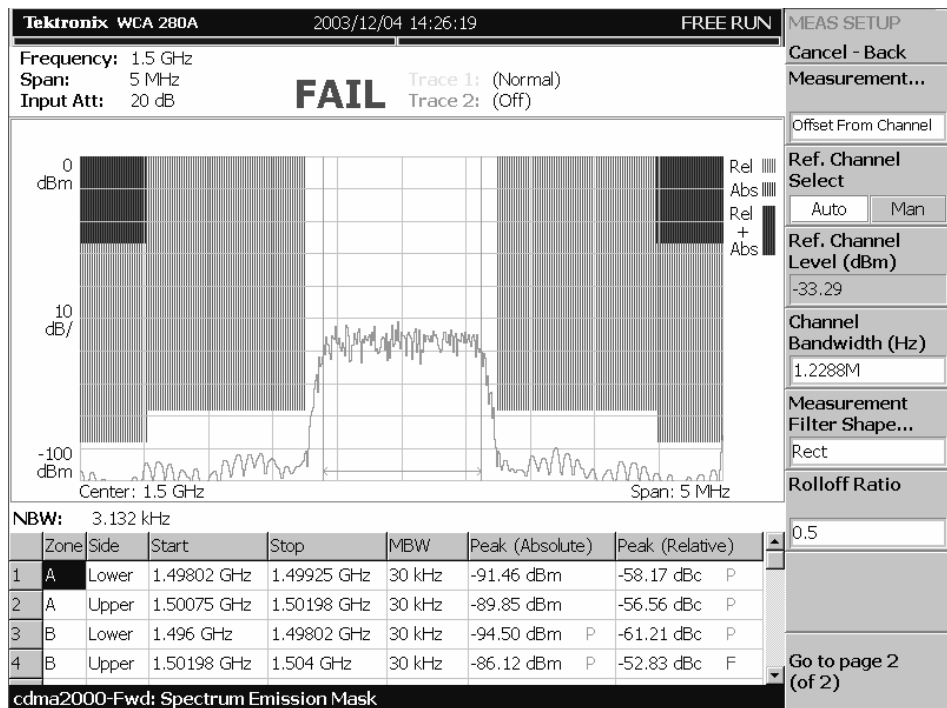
Tektronix WCA 280A 2003/12/04 14:26:19 FREE RUN

Frequency: 1.5 GHz
Span: 5 MHz
Input Att: 20 dB

FAIL

Trace 1: (Normal)
Trace 2: (Off)

0
dBm

10
dB/

-100
dBm

Rel
Abs
Rel
+
Abs

Center: 1.5 GHz Span: 5 MHz

NBW: 3.132 kHz

| | Zone | Side | Start | Stop | MBW | Peak (Absolute) | Peak (Relative) |
|---|---|---|---|---|---|---|---|
| 1 | A | Lower | 1.49802 GHz | 1.49925 GHz | 30 kHz | -91.46 dBm | -58.17 dBc P |
| 2 | A | Upper | 1.50075 GHz | 1.50198 GHz | 30 kHz | -89.85 dBm | -56.56 dBc P |
| 3 | B | Lower | 1.496 GHz | 1.49802 GHz | 30 kHz | -94.50 dBm P | -61.21 dBc P |
| 4 | B | Upper | 1.50198 GHz | 1.504 GHz | 30 kHz | -86.12 dBm P | -52.83 dBc F |

cdma2000-Fwd: Spectrum Emission Mask

MEAS SETUP
Cancel - Back
Measurement...
Offset From Channel
Ref. Channel Select
Auto Man
Ref. Channel Level (dBm)
-33.29
Channel Bandwidth (Hz)
1.2288M
Measurement Filter Shape...
Rect
Rolloff Ratio
0.5
Go to page 2 (of 2)